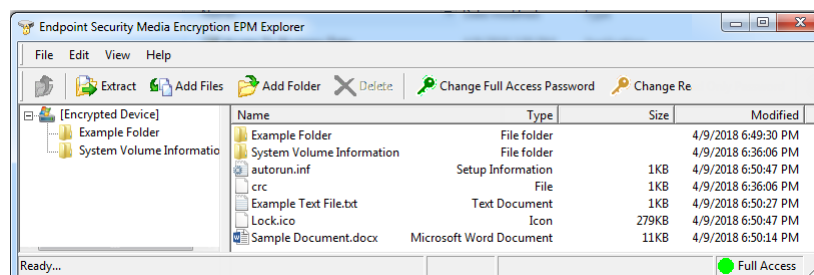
Endpoint Security Media Encryption EPM Explorer

File Edit View Help

Extract Add Files Add Folder Delete Change Full Access Password Change Re

[Encrypted Device]
Example Folder
System Volume Informatio

| Name | Type | Size | Modified |
|---|---|---|---|
| Example Folder | File folder | | 4/9/2018 6:49:30 PM |
| System Volume Information | File folder | | 4/9/2018 6:36:06 PM |
| autorun.inf | Setup Information | 1KB | 4/9/2018 6:50:47 PM |
| crc | File | 1KB | 4/9/2018 6:36:06 PM |
| Example Text File.txt | Text Document | 1KB | 4/9/2018 6:50:27 PM |
| Lock.ico | Icon | 279KB | 4/9/2018 6:50:47 PM |
| Sample Document.docx | Microsoft Word Document | 11KB | 4/9/2018 6:50:14 PM |

Ready... Full Access